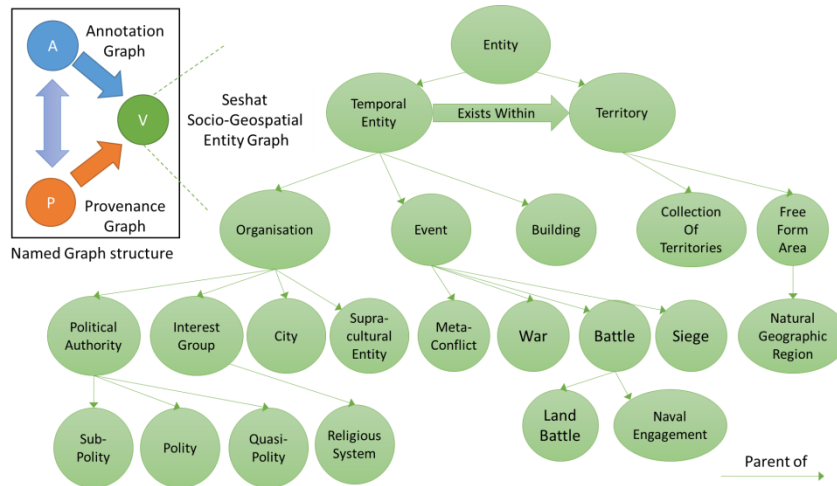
A
Annotation Graph
V
P
Provenance Graph
Named Graph structure

Seshat Socio-Geospatial Entity Graph

Entity
Temporal Entity
Exists Within
Territory
Organisation
Event
Building
Collection Of Territories
Free Form Area
Political Authority
Interest Group
City
Supra-cultural Entity
Meta-Conflict
War
Battle
Siege
Natural Geographic Region
Land Battle
Naval Engagement
Sub-Polity
Polity
Quasi-Polity
Religious System
Parent of